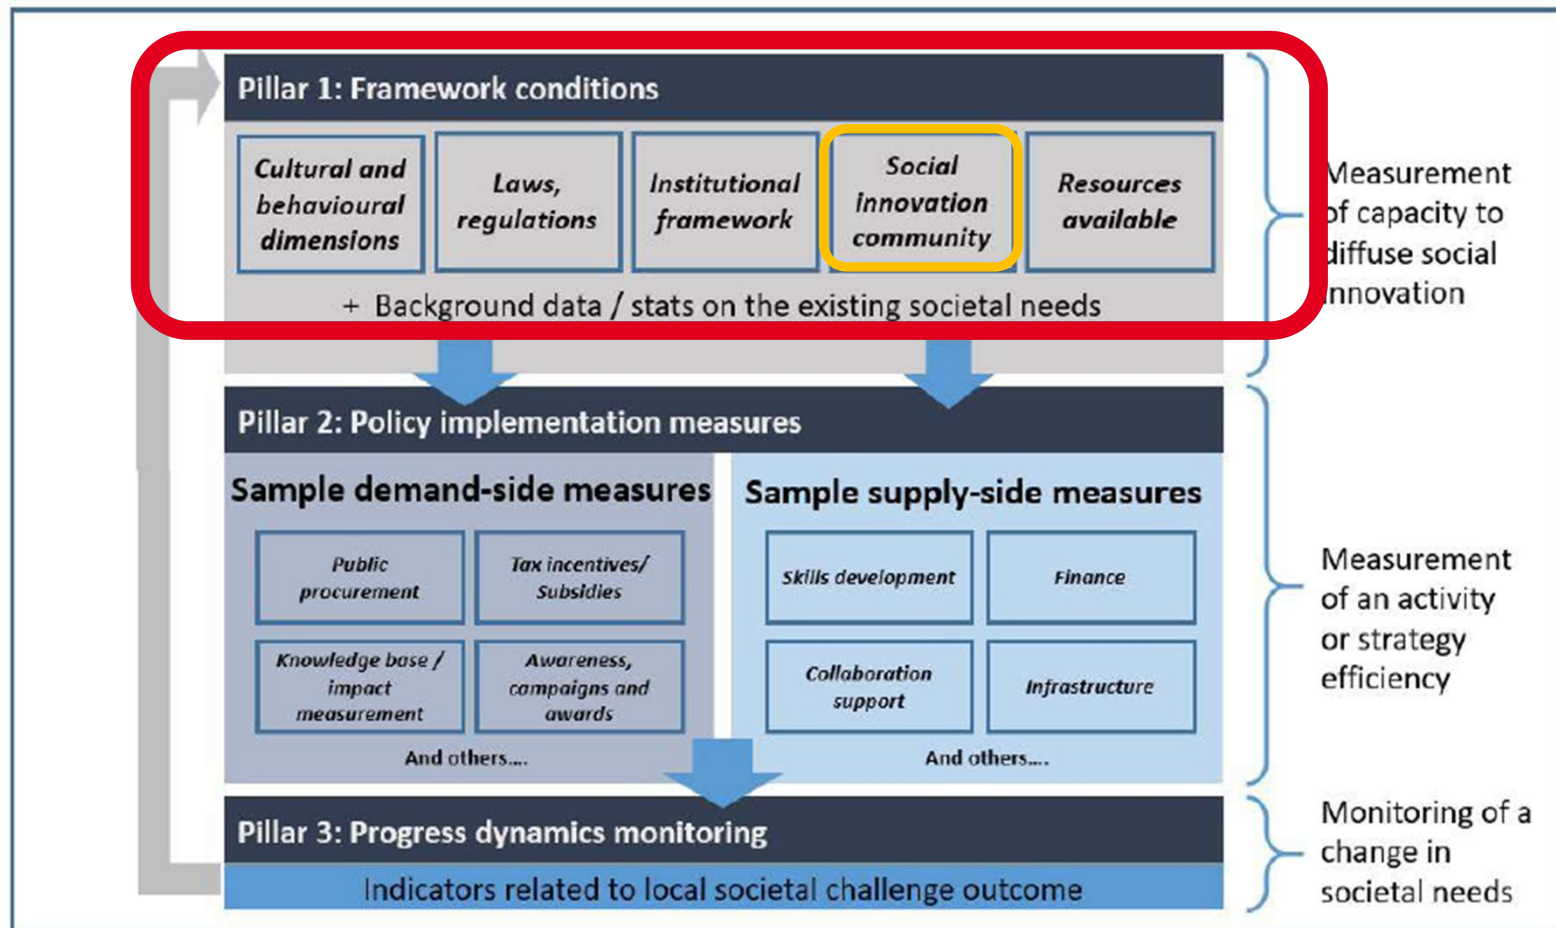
Pillar 1: Framework conditions

Cultural and behavioural dimensions

Laws, regulations

Institutional framework

Social innovation community

Resources available

+ Background data / stats on the existing societal needs

Measurement of capacity to diffuse social innovation

Pillar 2: Policy implementation measures

Sample demand-side measures

Public procurement

Tax incentives/ Subsidies

Knowledge base / impact measurement

Awareness, campaigns and awards

And others....

Sample supply-side measures

Skills development

Finance

Collaboration support

Infrastructure

And others....

Measurement of an activity or strategy efficiency

Pillar 3: Progress dynamics monitoring

Indicators related to local societal challenge outcome

Monitoring of a change in societal needs